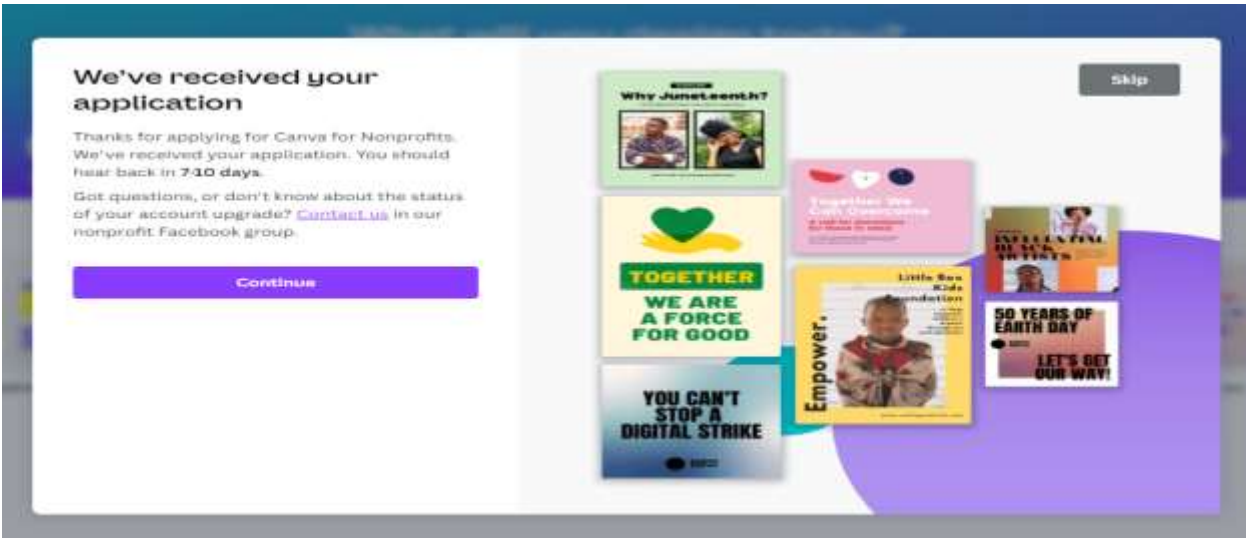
We've received your application

Thanks for applying for Canva for Nonprofits. We've received your application. You should hear back in 7-10 days.

Got questions, or don't know about the status of your account upgrade? Contact us in our nonprofit Facebook group.

Continue

Skip

Why Juneteenth?

Together We Can Overcome

TOGETHER WE ARE A FORCE FOR GOOD

Little Box Kids Foundation

Empower.

INFLUENTIAL BLACK ARTISTS

50 YEARS OF EARTH DAY

LET'S GET OUR WAY!

YOU CAN'T STOP A DIGITAL STRIKE